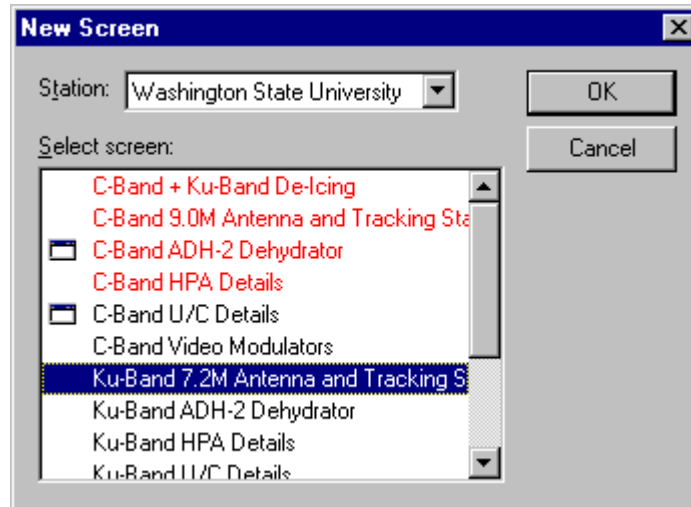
New Screen

Station: Washington State University

OK

Cancel

Select screen:

C-Band + Ku-Band De-Icing
C-Band 9.0M Antenna and Tracking Sta
C-Band ADH-2 Dehydrator
C-Band HPA Details
C-Band U/C Details
C-Band Video Modulators
Ku-Band 7.2M Antenna and Tracking S
Ku-Band ADH-2 Dehydrator
Ku-Band HPA Details
Ku-Band U/C Details